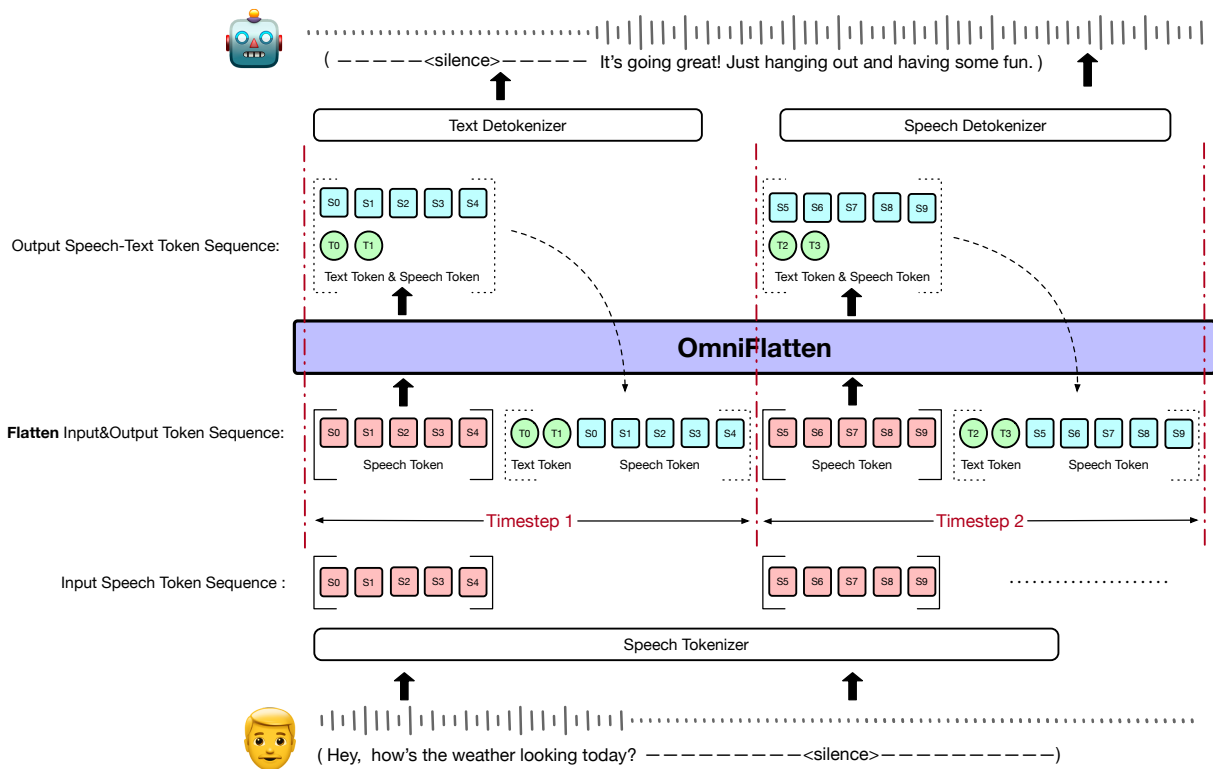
( —————<silence>————— It's going great! Just hanging out and having some fun. )

Text Detokenizer

Speech Detokenizer

Output Speech-Text Token Sequence:

S0 S1 S2 S3 S4
T0 T1
Text Token & Speech Token

S5 S6 S7 S8 S9
T2 T3
Text Token & Speech Token

OmniFlatten

Flatten Input&Output Token Sequence:

S0 S1 S2 S3 S4
Speech Token

T0 T1 S0 S1 S2 S3 S4
Text Token Speech Token

S5 S6 S7 S8 S9
Speech Token

T2 T3 S5 S6 S7 S8 S9
Text Token Speech Token

Timestep 1

Timestep 2

Input Speech Token Sequence :

S0 S1 S2 S3 S4

S5 S6 S7 S8 S9

Speech Tokenizer

( Hey, how's the weather looking today? —————————<silence>——————————)